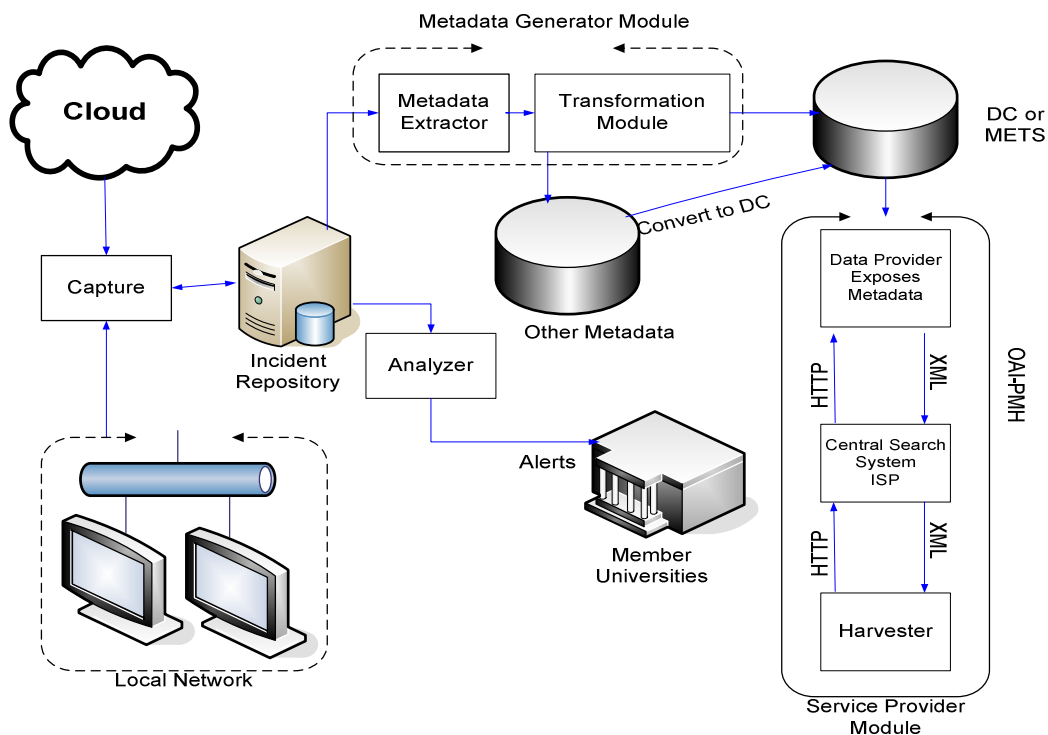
Metadata Generator Module

Cloud

Metadata Extractor

Transformation Module

DC or METS

Convert to DC

Capture

Other Metadata

Data Provider Exposes Metadata

Incident Repository

Analyzer

OAI-PMH

HTTP

XML

Central Search System ISP

Alerts

HTTP

XML

Member Universities

Harvester

Local Network

Service Provider Module